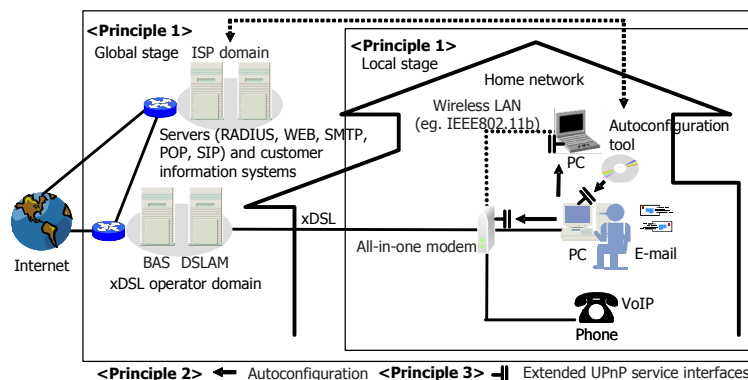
<Principle 1>
Global stage ISP domain

<Principle 1>
Local stage

Home network

Wireless LAN
(eg. IEEE802.11b)

Autoconfiguration tool

Servers (RADIUS, WEB, SMTP, POP, SIP) and customer information systems

PC

Internet

xDSL

BAS DSLAM
xDSL operator domain

All-in-one modem

PC

E-mail

VoIP

Phone

<Principle 2> Autoconfiguration <Principle 3> Extended UPnP service interfaces